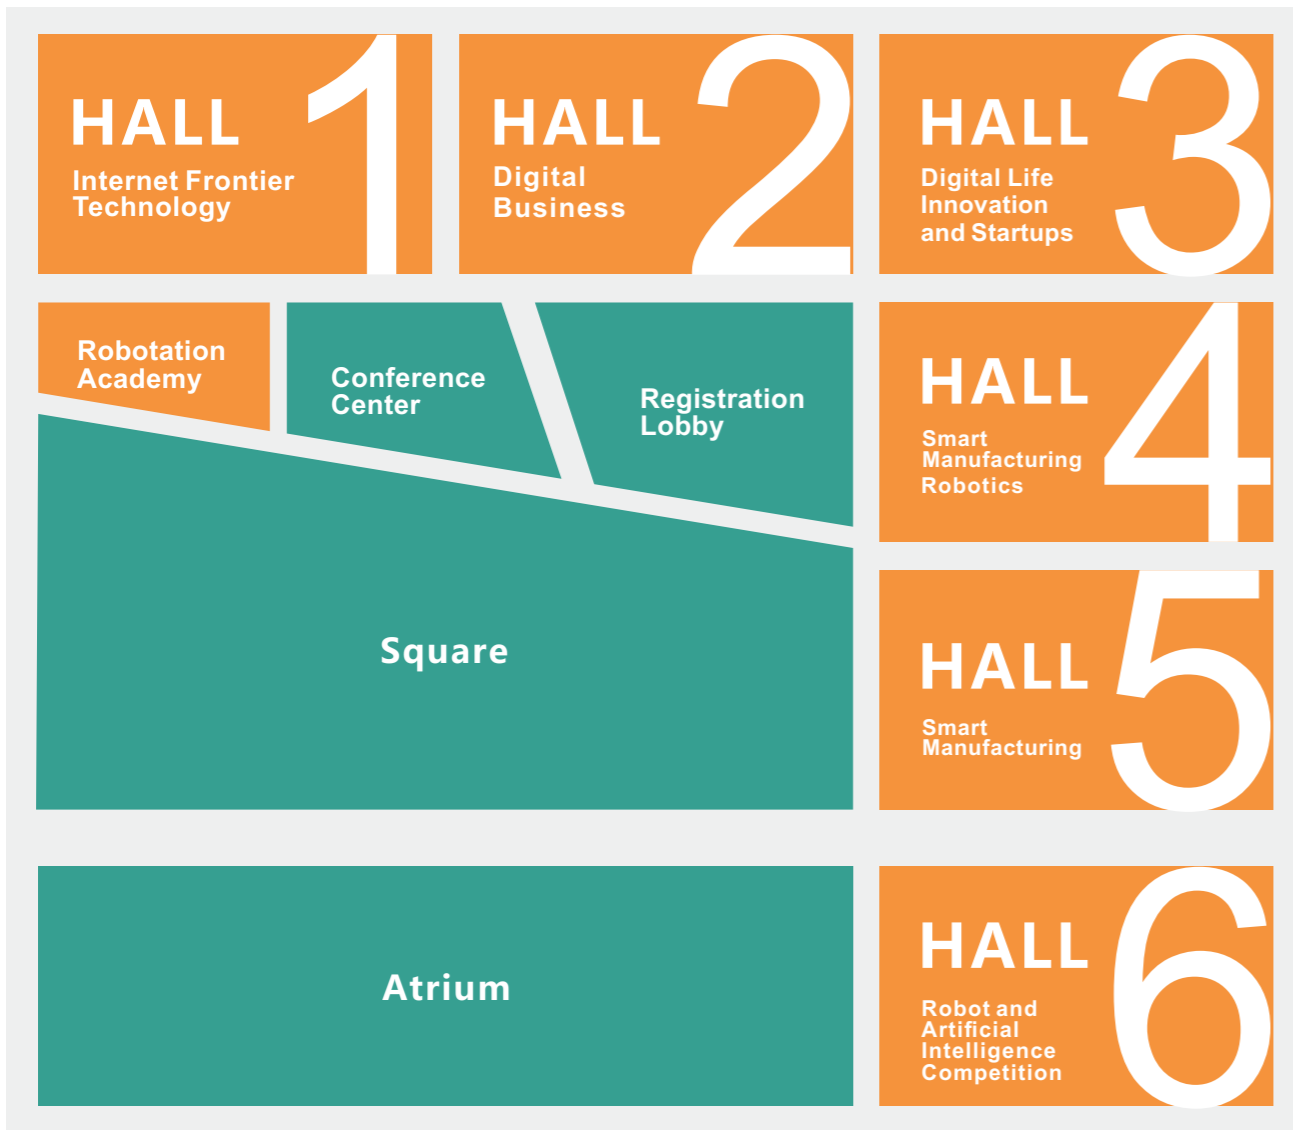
HALL 1
Internet Frontier Technology

HALL 2
Digital Business

HALL 3
Digital Life Innovation and Startups

Robotation Academy

Conference Center

Registration Lobby

HALL 4
Smart Manufacturing Robotics

Square

HALL 5
Smart Manufacturing

Atrium

HALL 6
Robot and Artificial Intelligence Competition